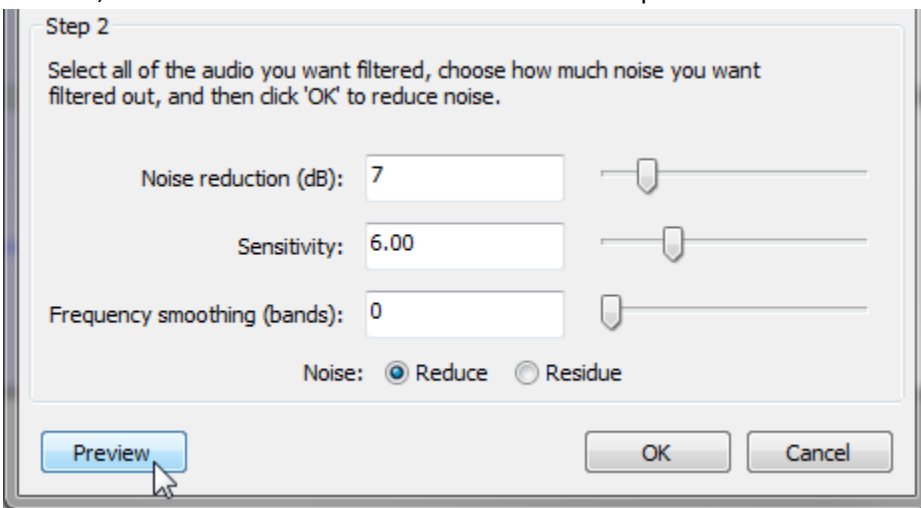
Step 2

Select all of the audio you want filtered, choose how much noise you want filtered out, and then click 'OK' to reduce noise.

Noise reduction (dB): 7

Sensitivity: 6.00

Frequency smoothing (bands): 0

Noise: Reduce Residue

Preview

OK

Cancel